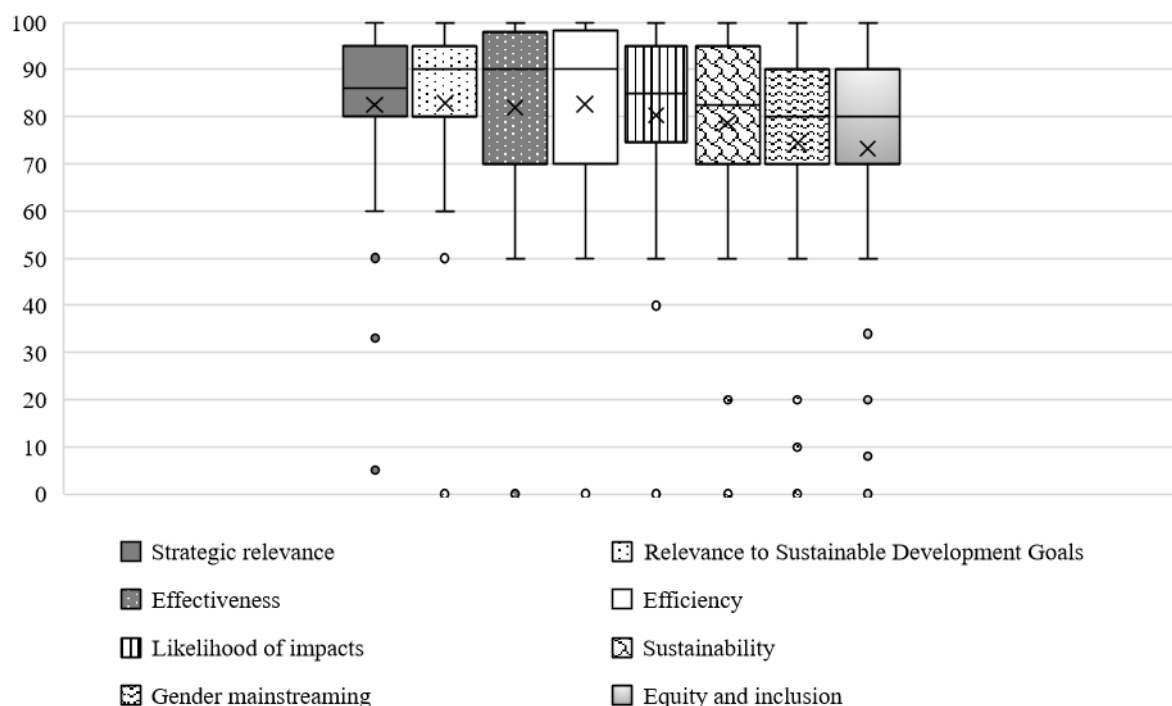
100
90
80
70
60
50
40
30
20
10
0

Strategic relevance
Relevance to Sustainable Development Goals
Effectiveness
Efficiency
Likelihood of impacts
Sustainability
Gender mainstreaming
Equity and inclusion